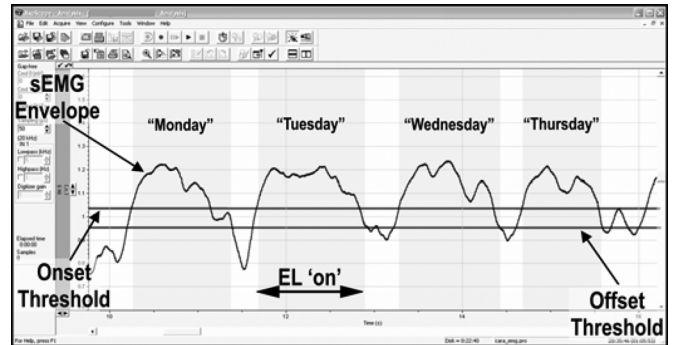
File Edit Acquire View Configure Tools Window Help

sEMG Envelope

"Monday"

"Tuesday"

"Wednesday"

"Thursday"

Onset Threshold

EL 'on'

Offset Threshold

Lowpass (kHz)

Highpass (kHz)

Digitizer gain

Elapsed time

Samples

10

12

14

16

Time (s)

For Help, press F1